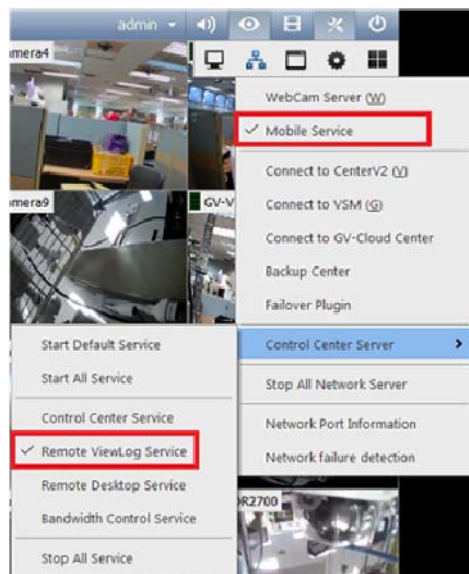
admin

mera4

mera9

GV-V

WebCam Server (W)

✓ Mobile Service

Connect to CenterV2 (V)

Connect to VSM (S)

Connect to GV-Cloud Center

Backup Center

Failover Plugin

Control Center Server

Stop All Network Server

Network Port Information

Network failure detection

Start Default Service

Start All Service

Control Center Service

✓ Remote ViewLog Service

Remote Desktop Service

Bandwidth Control Service

Stop All Service

DR2700